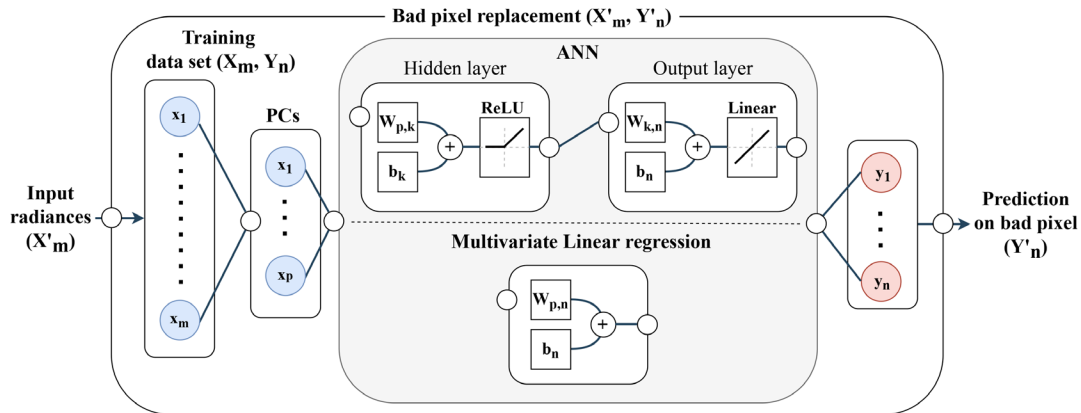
Bad pixel replacement ($X'_m$, $Y'_n$)

Training data set ($X_m$, $Y_n$)

$x_1$
⋮
$x_m$

PCs

$x_1$
⋮
$x_p$

ANN

Hidden layer

$W_{p,k}$

$b_k$

+

ReLU

Output layer

$W_{k,n}$

$b_n$

+

Linear

Multivariate Linear regression

$W_{p,n}$

$b_n$

+

$y_1$
⋮
$y_n$

Input radiances ($X'_m$)

Prediction on bad pixel ($Y'_n$)